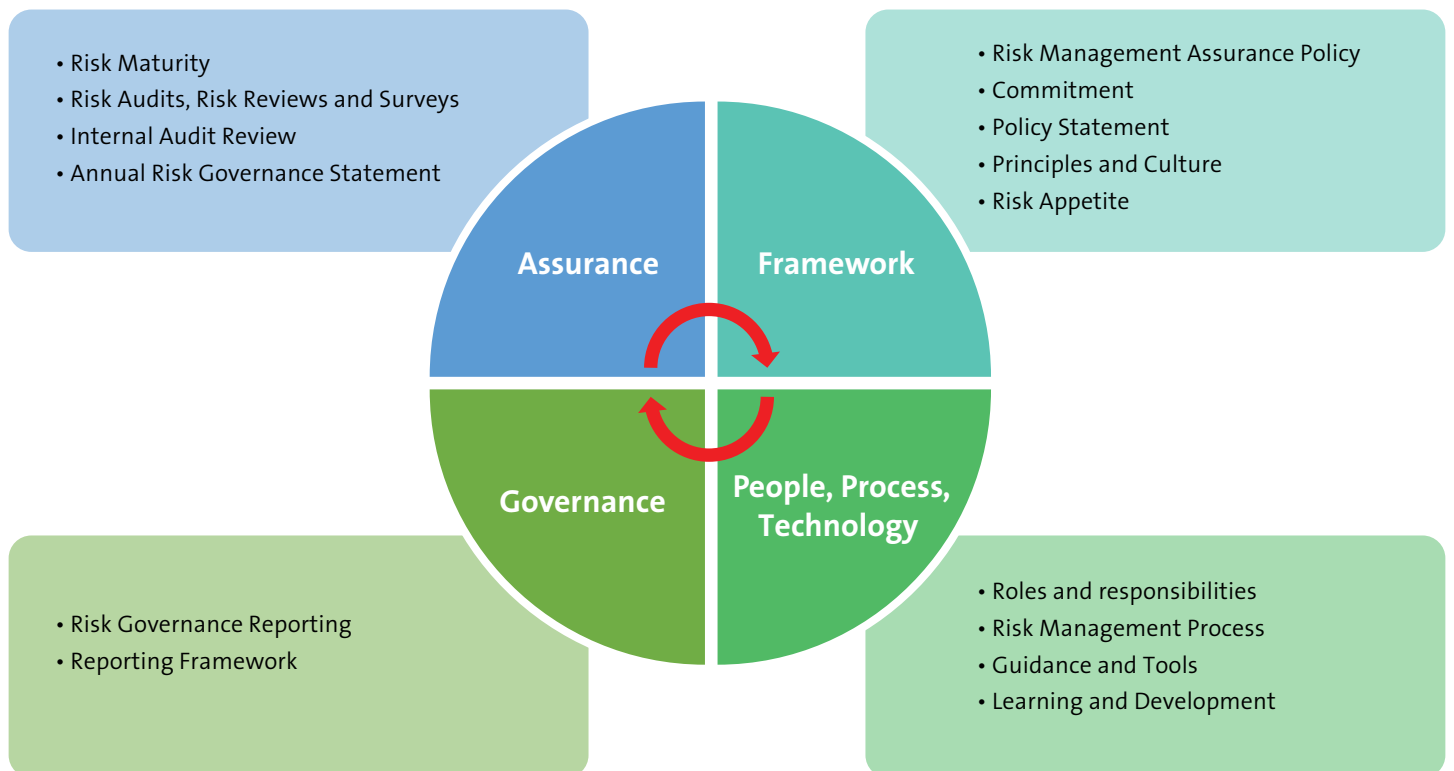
• Risk Maturity
• Risk Audits, Risk Reviews and Surveys
• Internal Audit Review
• Annual Risk Governance Statement

• Risk Management Assurance Policy
• Commitment
• Policy Statement
• Principles and Culture
• Risk Appetite

Assurance

Framework

Governance

People, Process, Technology

• Risk Governance Reporting
• Reporting Framework

• Roles and responsibilities
• Risk Management Process
• Guidance and Tools
• Learning and Development